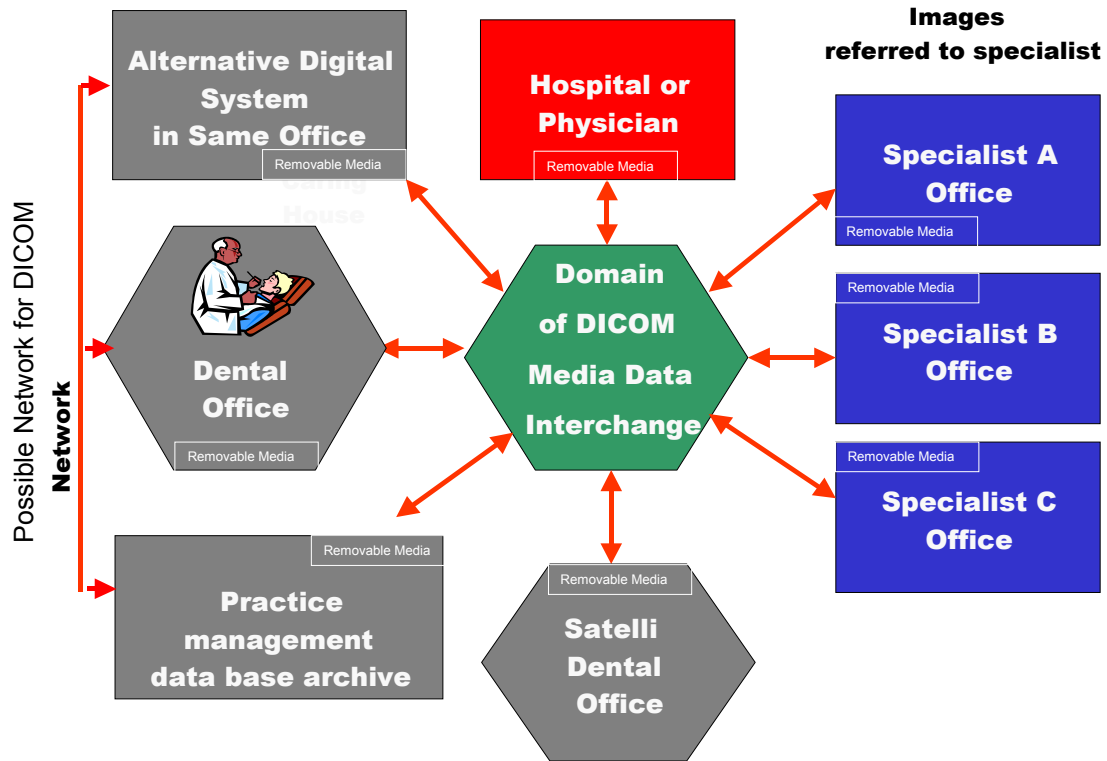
Images referred to specialist

Alternative Digital System in Same Office

Removable Media

Caring House

Hospital or Physician

Removable Media

Specialist A Office

Removable Media

Possible Network for DICOM

Network

Dental Office

Removable Media

Domain of DICOM Media Data Interchange

Removable Media

Specialist B Office

Removable Media

Specialist C Office

Removable Media

Practice management data base archive

Removable Media

Satelli Dental Office